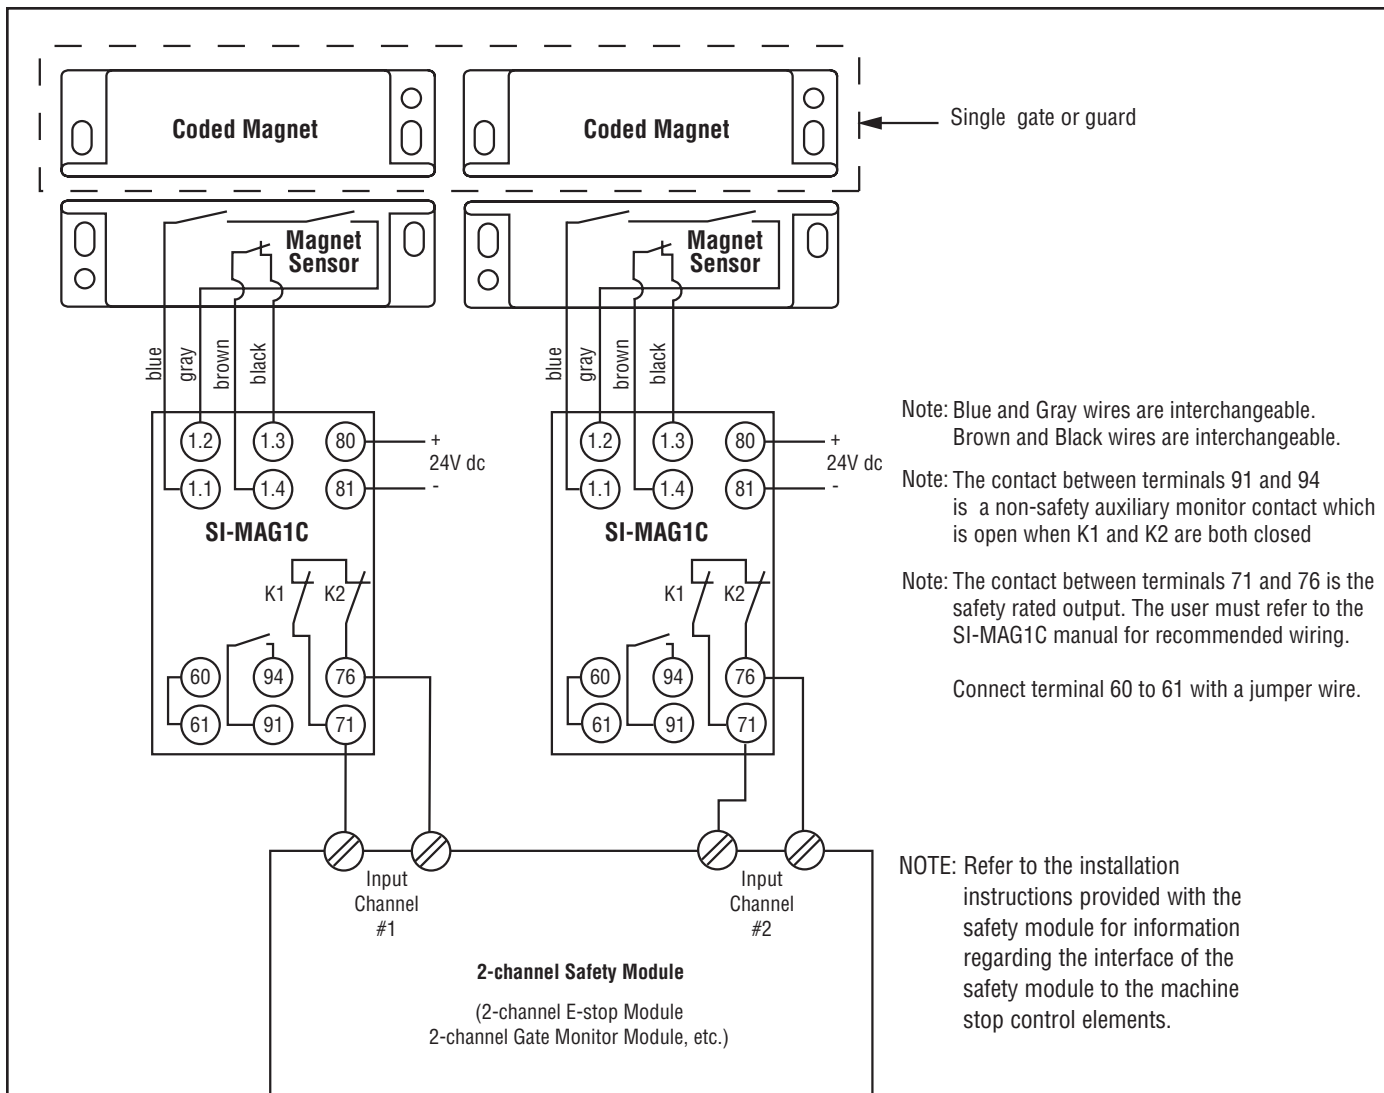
Coded Magnet

Coded Magnet

Single gate or guard

Magnet Sensor

Magnet Sensor

blue gray brown black

blue gray brown black

1.2 1.3 80 + 24V dc

1.1 1.4 81 -

SI-MAG1C

K1 K2

60 94 76

61 91 71

1.2 1.3 80 + 24V dc

1.1 1.4 81 -

SI-MAG1C

K1 K2

60 94 76

61 91 71

Note: Blue and Gray wires are interchangeable. Brown and Black wires are interchangeable.

Note: The contact between terminals 91 and 94 is a non-safety auxiliary monitor contact which is open when K1 and K2 are both closed

Note: The contact between terminals 71 and 76 is the safety rated output. The user must refer to the SI-MAG1C manual for recommended wiring.

Connect terminal 60 to 61 with a jumper wire.

Input Channel #1

Input Channel #2

2-channel Safety Module

(2-channel E-stop Module 2-channel Gate Monitor Module, etc.)

NOTE: Refer to the installation instructions provided with the safety module for information regarding the interface of the safety module to the machine stop control elements.